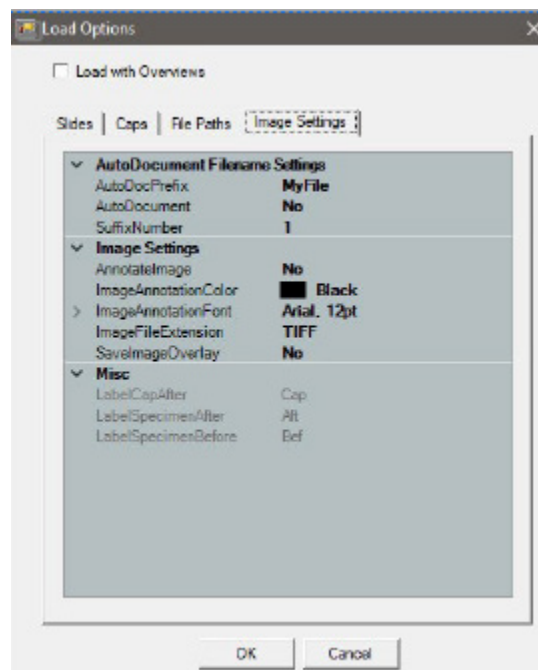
Load Options

Load with Overviews

Slides | Caps | File Paths | Image Settings

AutoDocument Filename Settings

| | |
|---|---|
| AutoDocPrefix | MyFile |
| AutoDocument | No |
| SuffixNumber | 1 |

Image Settings

| | |
|---|---|
| AnnotateImage | No |
| ImageAnnotationColor | Black |
| ImageAnnotationFont | Arial, 12pt |
| ImageFileExtension | TIFF |
| SaveImageOverlay | No |

Misc

| | |
|---|---|
| LabelCapAfter | Cap |
| LabelSpecimenAfter | Aft |
| LabelSpecimenBefore | Bef |

OK Cancel